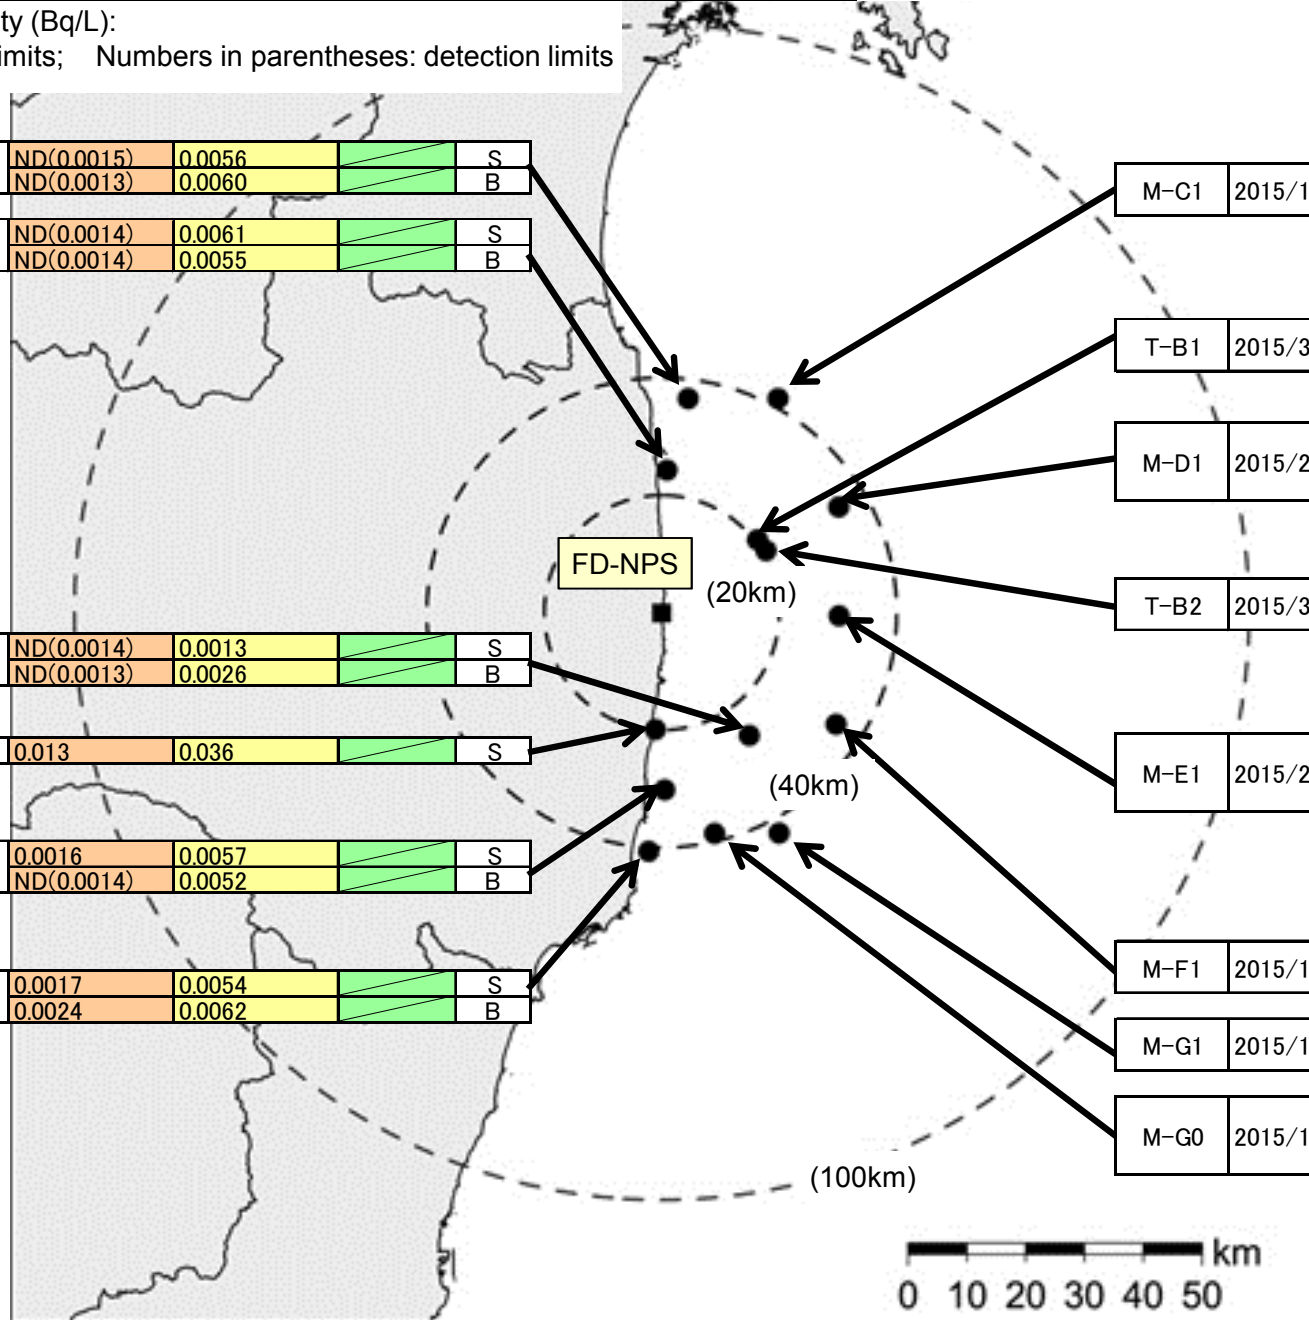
ty (Bq/L):
imits; Numbers in parentheses: detection limits

| ND(0.0015) | 0.0056 | | S |
|---|---|---|---|
| ND(0.0013) | 0.0060 | | B |

| ND(0.0014) | 0.0061 | | S |
|---|---|---|---|
| ND(0.0014) | 0.0055 | | B |

| ND(0.0014) | 0.0013 | | S |
|---|---|---|---|
| ND(0.0013) | 0.0026 | | B |

| 0.013 | 0.036 | | S |
|---|---|---|---|

| 0.0016 | 0.0057 | | S |
|---|---|---|---|
| ND(0.0014) | 0.0052 | | B |

| 0.0017 | 0.0054 | | S |
|---|---|---|---|
| 0.0024 | 0.0062 | | B |

FD-NPS

(20km)

(40km)

(100km)

| M-C1 | 2015/1 |
|---|---|
| T-B1 | 2015/3 |
| M-D1 | 2015/2 |
| T-B2 | 2015/3 |
| M-E1 | 2015/2 |
| M-F1 | 2015/1 |
| M-G1 | 2015/1 |
| M-G0 | 2015/1 |

km
0 10 20 30 40 50